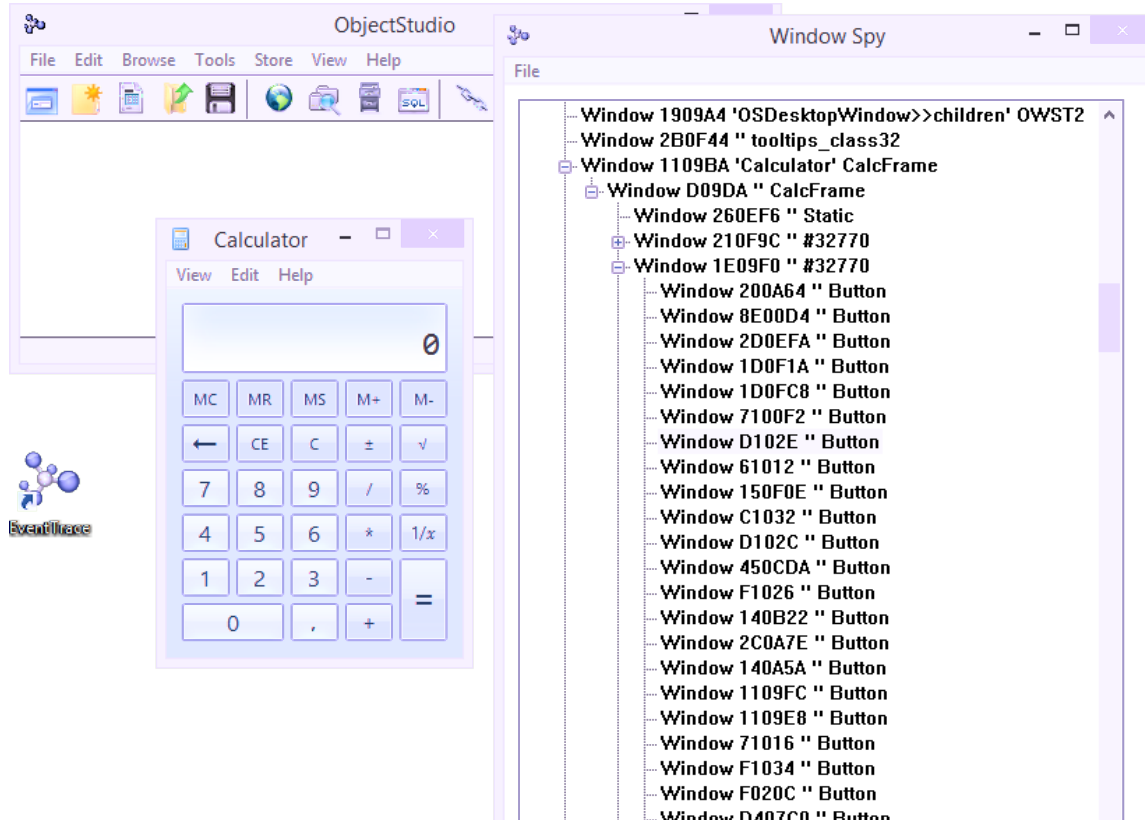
ObjectStudio
File Edit Browse Tools Store View Help

Calculator
View Edit Help
0
MC MR MS M+ M-
← CE C ± √
7 8 9 / %
4 5 6 * 1/x
1 2 3 -
0 . + =

EventTrace

Window Spy
File
Window 1909A4 'OSDesktopWindow>>children' OWST2
Window 2B0F44 '' tooltips_class32
Window 1109BA 'Calculator' CalcFrame
Window D09DA '' CalcFrame
Window 260EF6 '' Static
Window 210F9C '' #32770
Window 1E09F0 '' #32770
Window 200A64 '' Button
Window 8E00D4 '' Button
Window 2D0EFA '' Button
Window 1D0F1A '' Button
Window 1D0FC8 '' Button
Window 7100F2 '' Button
Window D102E '' Button
Window 61012 '' Button
Window 150F0E '' Button
Window C1032 '' Button
Window D102C '' Button
Window 450CDA '' Button
Window F1026 '' Button
Window 140B22 '' Button
Window 2C0A7E '' Button
Window 140A5A '' Button
Window 1109FC '' Button
Window 1109E8 '' Button
Window 71016 '' Button
Window F1034 '' Button
Window F020C '' Button
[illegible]